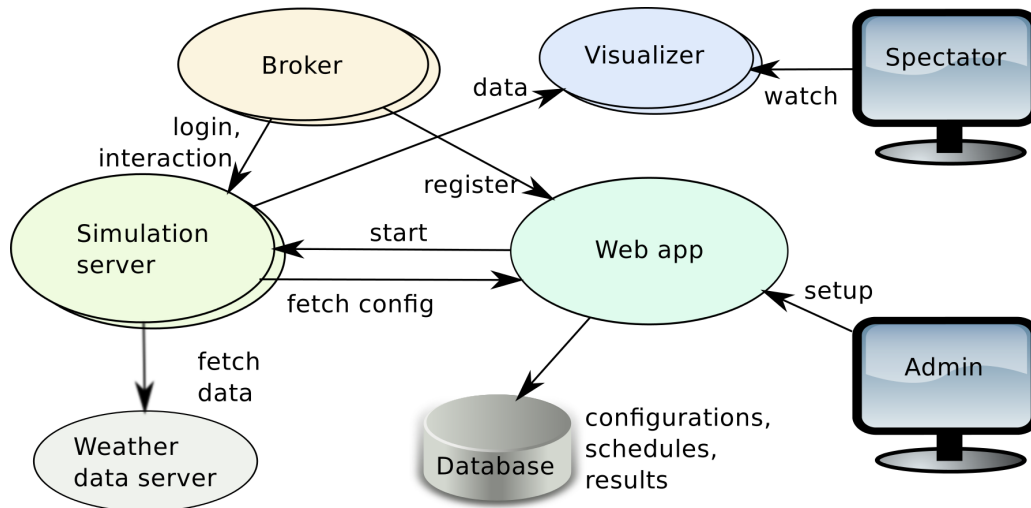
Broker

Visualizer

Spectator

data

watch

login, interaction

register

Simulation server

start

Web app

fetch config

setup

fetch data

Admin

Weather data server

Database

configurations, schedules, results